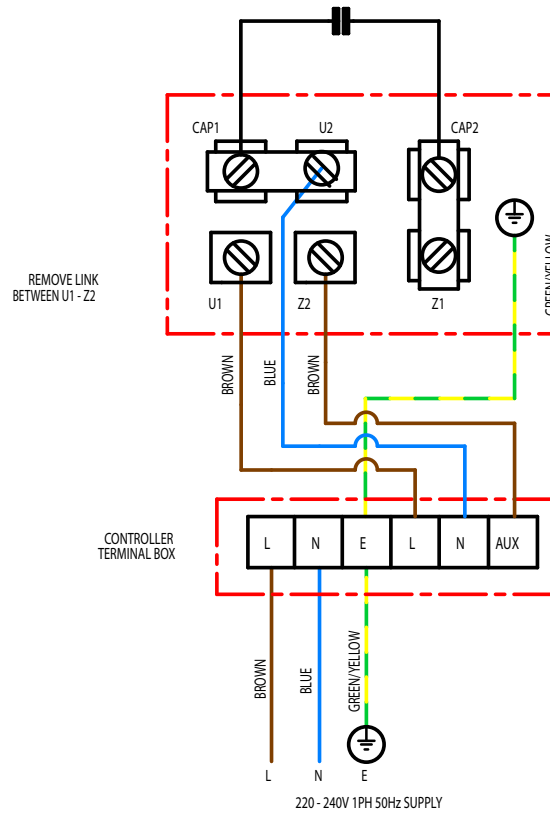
CAP1
U2
CAP2
REMOVE LINK BETWEEN U1 - Z2
U1
Z2
Z1
GREEN/YELLOW
BROWN
BLUE
BROWN
CONTROLLER TERMINAL BOX

| L | N | E | L | N | AUX |
|---|---|---|---|---|---|

BROWN
BLUE
GREEN/YELLOW
L
N
E
220 - 240V 1PH 50Hz SUPPLY